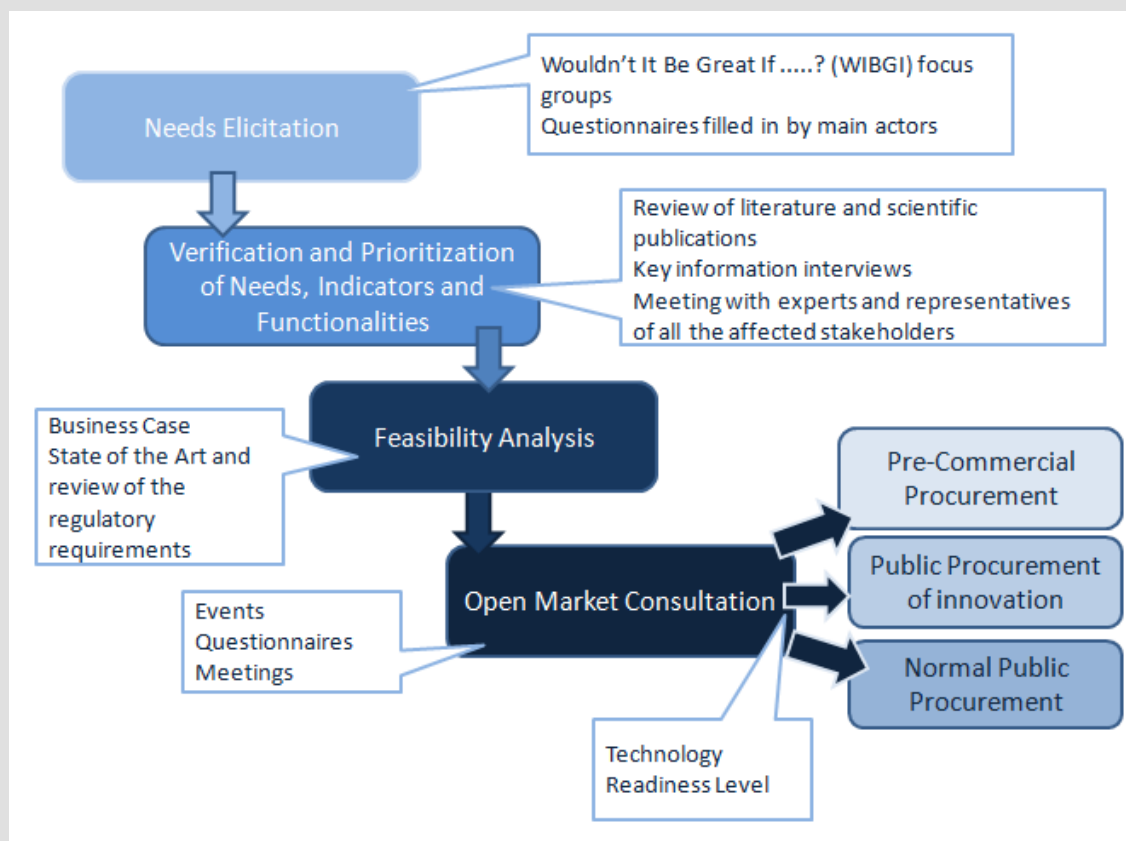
Needs Elicitation

Wouldn't It Be Great If .....? (WIBGI) focus groups
Questionnaires filled in by main actors

Verification and Prioritization of Needs, Indicators and Functionalities

Review of literature and scientific publications
Key information interviews
Meeting with experts and representatives of all the affected stakeholders

Business Case
State of the Art and review of the regulatory requirements

Feasibility Analysis

Open Market Consultation

Events
Questionnaires
Meetings

Pre-Commercial Procurement

Public Procurement of innovation

Normal Public Procurement

Technology Readiness Level